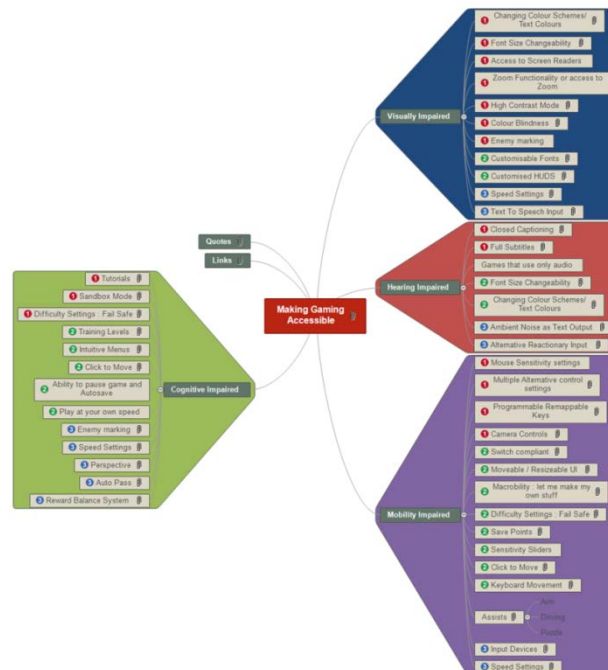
Making Gaming Accessible

Quotes

Links

Visually Impaired
1 Changing Colour Schemes/ Text Colours
1 Font Size Changeability
1 Access to Screen Readers
1 Zoom Functionality or access to Zoom
1 High Contrast Mode
1 Colour Blindness
1 Enemy marking
2 Customisable Fonts
2 Customised HUDS
3 Speed Settings
3 Text To Speech Input

Hearing Impaired
1 Closed Captioning
1 Full Subtitles
Games that use only audio
2 Font Size Changeability
2 Changing Colour Schemes/ Text Colours
3 Ambient Noise as Text Output
3 Alternative Reactionary Input

Mobility Impaired
1 Mouse Sensitivity settings
1 Multiple Alternative control settings
1 Programmable Remappable Keys
1 Camera Controls
1 Switch compliant
2 Moveable / Resizeable UI
2 Macrobility : let me make my own stuff
2 Difficulty Settings : Fail Safe
2 Save Points
2 Sensitivity Sliders
2 Click to Move
2 Keyboard Movement
Assists
Aim
Driving
Puzzle
3 Input Devices
3 Speed Settings

Cognitive Impaired
1 Tutorials
1 Sandbox Mode
1 Difficulty Settings : Fail Safe
2 Training Levels
2 Intutive Menus
2 Click to Move
2 Ability to pause game and Autosave
2 Play at your own speed
3 Enemy marking
3 Speed Settings
3 Perspective
3 Auto Pass
3 Reward Balance System